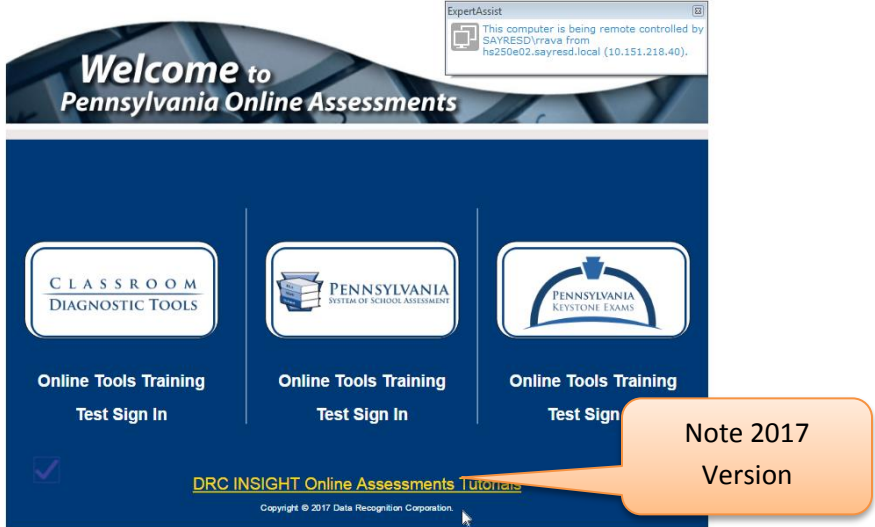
ExpertAssist
This computer is being remote controlled by SAYRESD\rrava from hs250e02.sayresd.local (10.151.218.40).

Welcome to
Pennsylvania Online Assessments

CLASSROOM
DIAGNOSTIC TOOLS

PENNSYLVANIA
SYSTEM OF SCHOOL ASSESSMENT

PENNSYLVANIA
KEYSTONE EXAMS

Online Tools Training
Test Sign In

Online Tools Training
Test Sign In

Online Tools Training
Test Sign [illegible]

Note 2017
Version

DRC INSIGHT Online Assessments Tutorials

Copyright © 2017 Data Recognition Corporation.